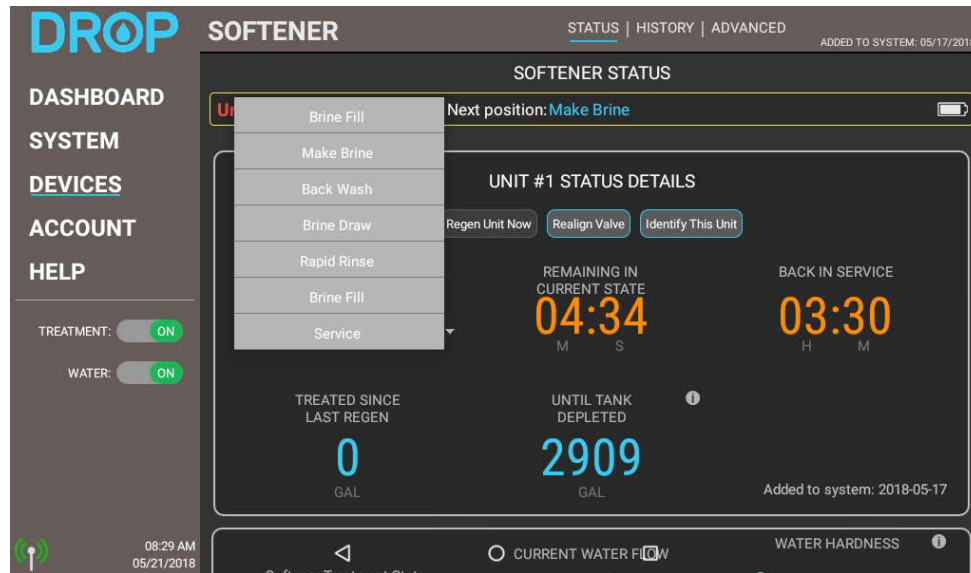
DROP

SOFTENER

STATUS | HISTORY | ADVANCED

ADDED TO SYSTEM: 05/17/2018

DASHBOARD

SYSTEM

DEVICES

ACCOUNT

HELP

TREATMENT: ON

WATER: ON

08:29 AM 05/21/2018

SOFTENER STATUS

Un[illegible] Next position: Make Brine

Brine Fill

Make Brine

Back Wash

Brine Draw

Rapid Rinse

Brine Fill

Service

UNIT #1 STATUS DETAILS

Regen Unit Now

Realign Valve

Identify This Unit

REMAINING IN CURRENT STATE

04:34

M S

BACK IN SERVICE

03:30

H M

TREATED SINCE LAST REGEN

0

GAL

UNTIL TANK DEPLETED

2909

GAL

Added to system: 2018-05-17

CURRENT WATER FLOW

WATER HARDNESS

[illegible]